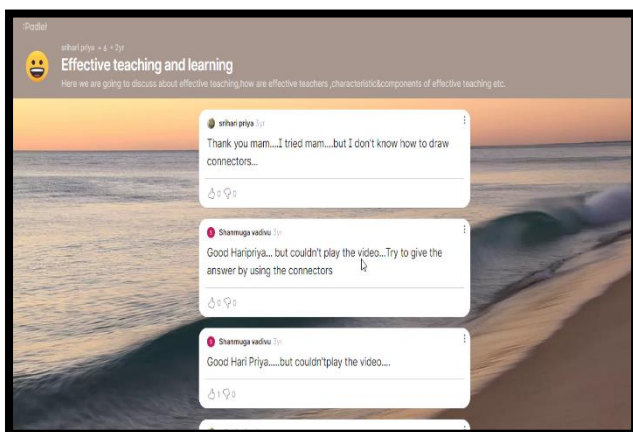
Padlet

srihari priya + 6 • 2yr

Effective teaching and learning

Here we are going to discuss about effective teaching,how are effective teachers ,characteristic&components of effective teaching etc.

srihari priya 3yr

Thank you mam....I tried mam....but I don't know how to draw connectors...

0 0

Shanmuga vadivu 3yr

Good Haripriya... but couldn't play the video...Try to give the answer by using the connectors

0 0

Shanmuga vadivu 3yr

Good Hari Priya.....but couldn'tplay the video....

1 0